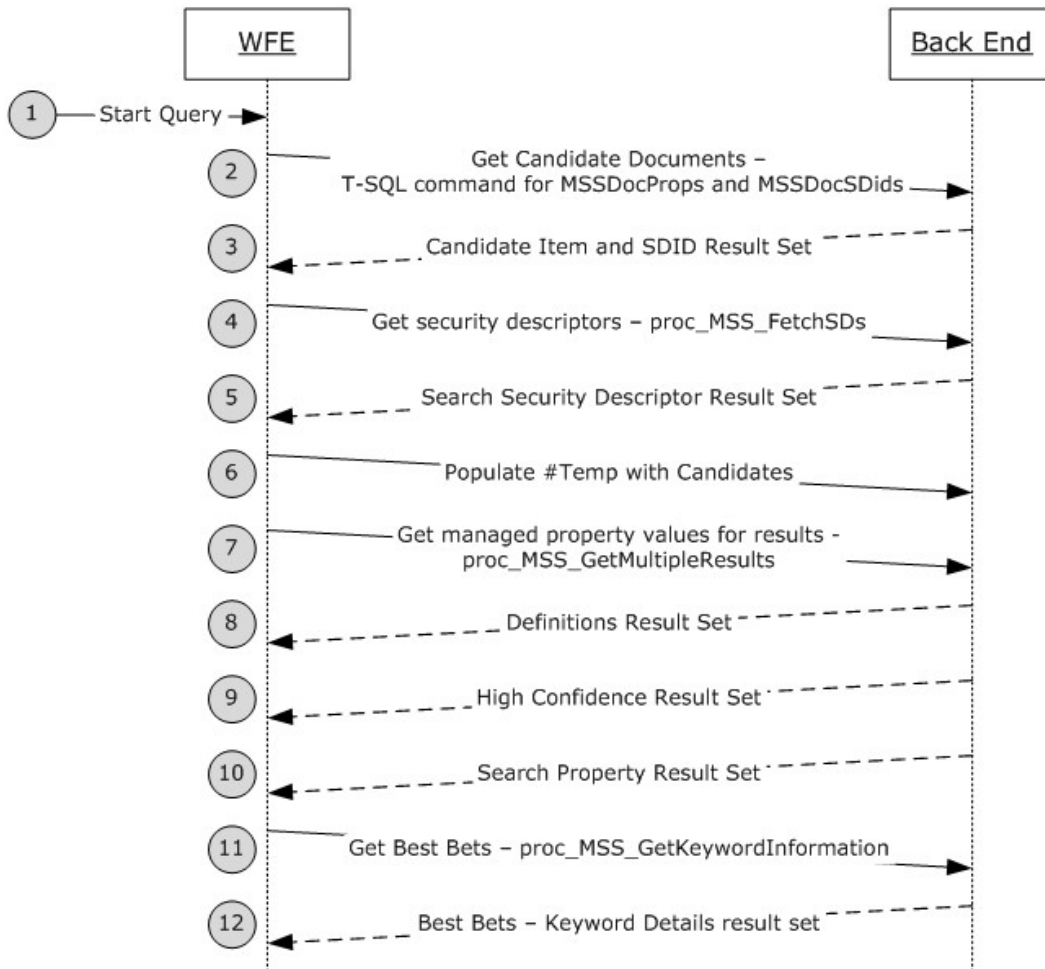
WFE

Back End

1 Start Query

2 Get Candidate Documents – T-SQL command for MSSDocProps and MSSDocSDids

3 Candidate Item and SDID Result Set

4 Get security descriptors – proc_MSS_FetchSDs

5 Search Security Descriptor Result Set

6 Populate #Temp with Candidates

7 Get managed property values for results - proc_MSS_GetMultipleResults

8 Definitions Result Set

9 High Confidence Result Set

10 Search Property Result Set

11 Get Best Bets – proc_MSS_GetKeywordInformation

12 Best Bets – Keyword Details result set